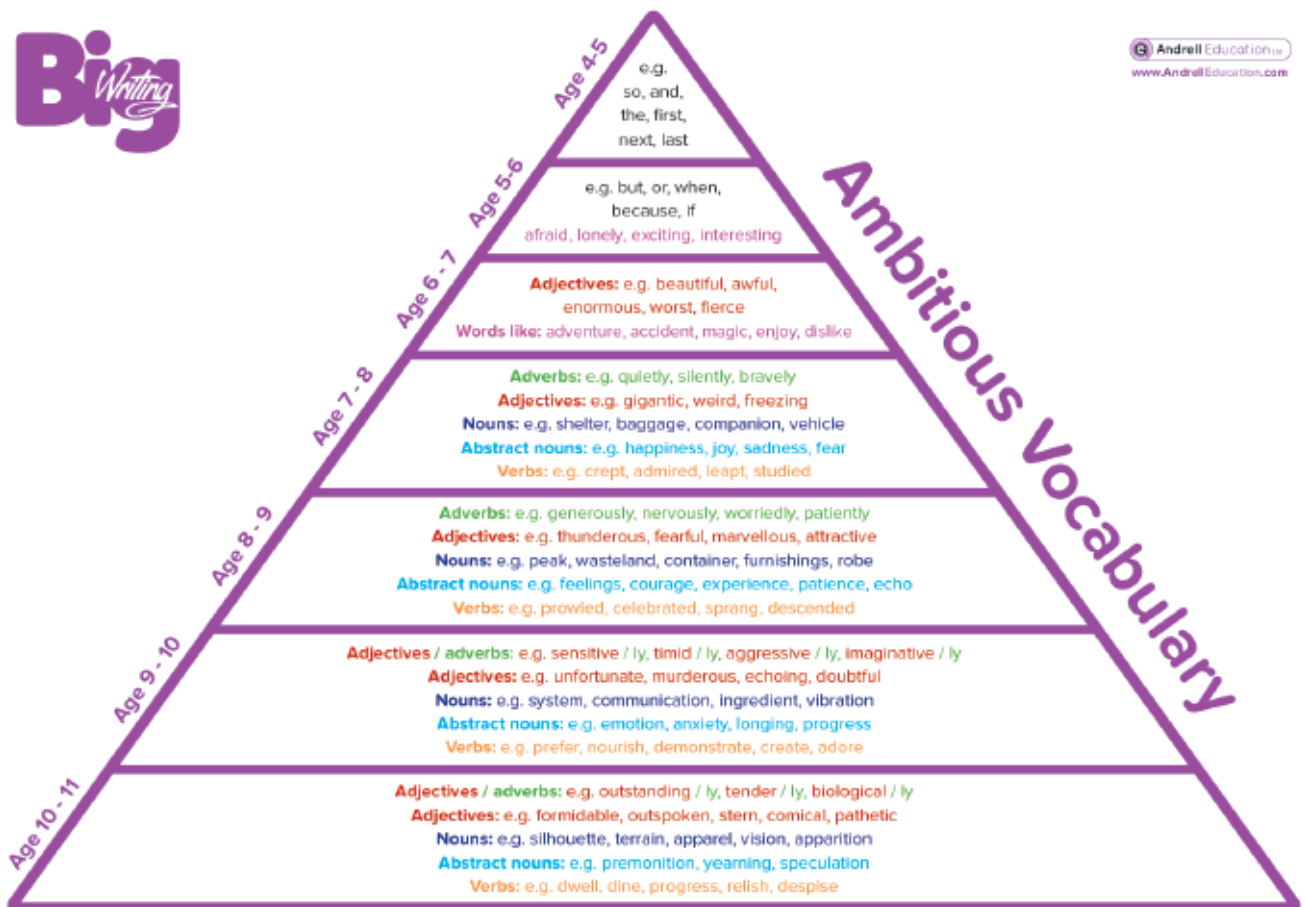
Big Writing

Andrell Education Ltd
www.AndrellEducation.com

Ambitious Vocabulary

Age 4-5
e.g. so, and, the, first, next, last

Age 5-6
e.g. but, or, when, because, if
afraid, lonely, exciting, interesting

Age 6 - 7
Adjectives: e.g. beautiful, awful, enormous, worst, fierce
Words like: adventure, accident, magic, enjoy, dislike

Age 7 - 8
Adverbs: e.g. quietly, silently, bravely
Adjectives: e.g. gigantic, weird, freezing
Nouns: e.g. shelter, baggage, companion, vehicle
Abstract nouns: e.g. happiness, joy, sadness, fear
Verbs: e.g. crept, admired, leapt, studied

Age 8 - 9
Adverbs: e.g. generously, nervously, worriedly, patiently
Adjectives: e.g. thunderous, fearful, marvellous, attractive
Nouns: e.g. peak, wasteland, container, furnishings, robe
Abstract nouns: e.g. feelings, courage, experience, patience, echo
Verbs: e.g. prowled, celebrated, sprang, descended

Age 9 - 10
Adjectives / adverbs: e.g. sensitive / ly, timid / ly, aggressive / ly, imaginative / ly
Adjectives: e.g. unfortunate, murderous, echoing, doubtful
Nouns: e.g. system, communication, ingredient, vibration
Abstract nouns: e.g. emotion, anxiety, longing, progress
Verbs: e.g. prefer, nourish, demonstrate, create, adore

Age 10 - 11
Adjectives / adverbs: e.g. outstanding / ly, tender / ly, biological / ly
Adjectives: e.g. formidable, outspoken, stern, comical, pathetic
Nouns: e.g. silhouette, terrain, apparel, vision, apparition
Abstract nouns: e.g. premonition, yearning, speculation
Verbs: e.g. dwell, dine, progress, relish, despise